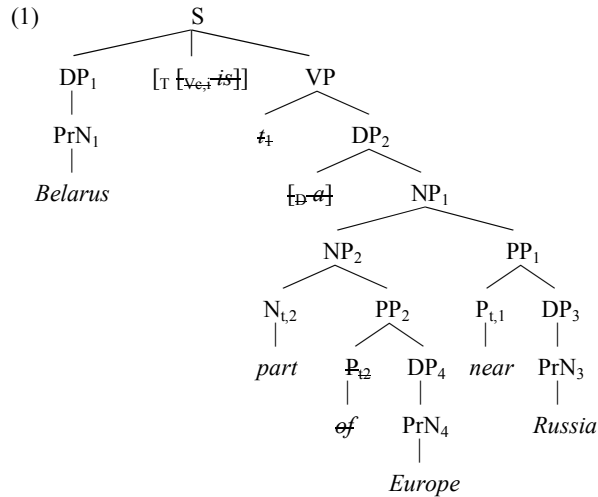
(1)

S

$DP_1$ $[_T [_{Ve,i}\ is]]$ VP

$PrN_1$ $t_1$ $DP_2$

*Belarus* $[_D\ a]$ $NP_1$

$NP_2$ $PP_1$

$N_{t,2}$ $PP_2$ $P_{t,1}$ $DP_3$

*part* $P_{t2}$ $DP_4$ *near* $PrN_3$

*of* $PrN_4$ *Russia*

*Europe*